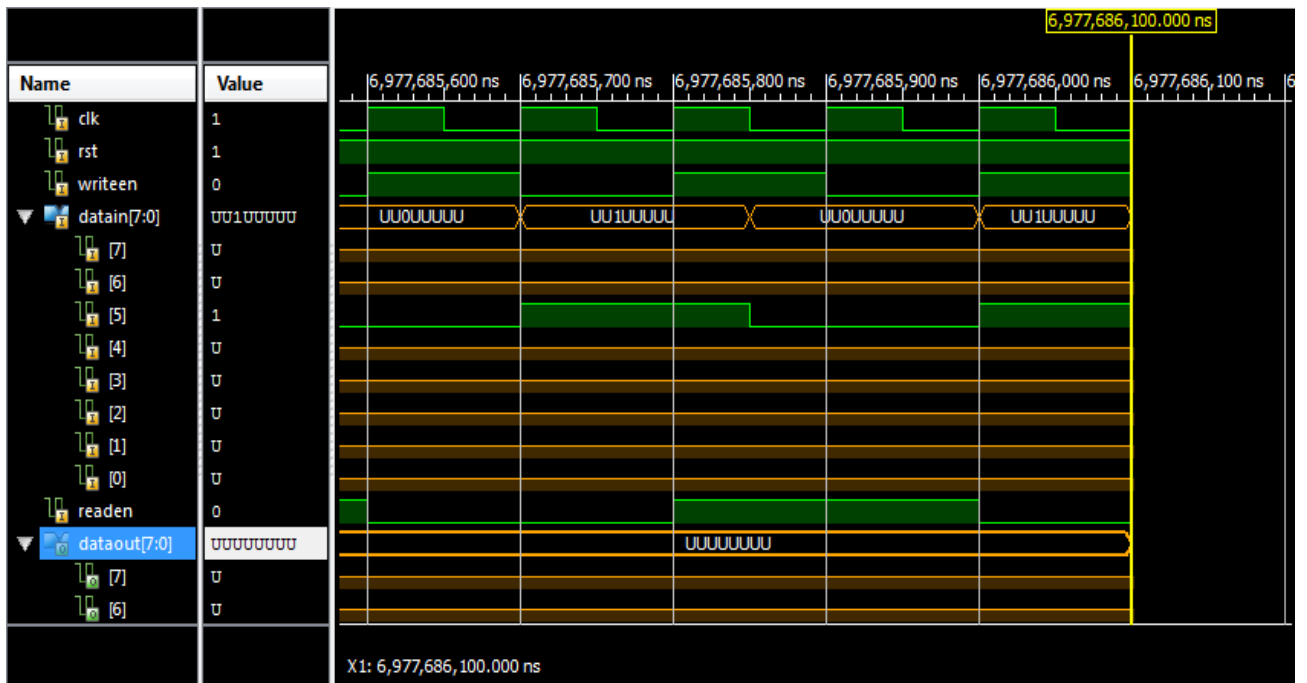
6,977,686,100.000 ns

| Name | Value |
|---|---|
| clk | 1 |
| rst | 1 |
| writeen | 0 |
| datain[7:0] | UU1UUUUU |
| [7] | U |
| [6] | U |
| [5] | 1 |
| [4] | U |
| [3] | U |
| [2] | U |
| [1] | U |
| [0] | U |
| readen | 0 |
| dataout[7:0] | UUUUUUUU |
| [7] | U |
| [6] | U |

6,977,685,600 ns 6,977,685,700 ns 6,977,685,800 ns 6,977,685,900 ns 6,977,686,000 ns 6,977,686,100 ns 6

UU0UUUUU UU1UUUUU UU0UUUUU UU1UUUUU

UUUUUUUU

X1: 6,977,686,100.000 ns